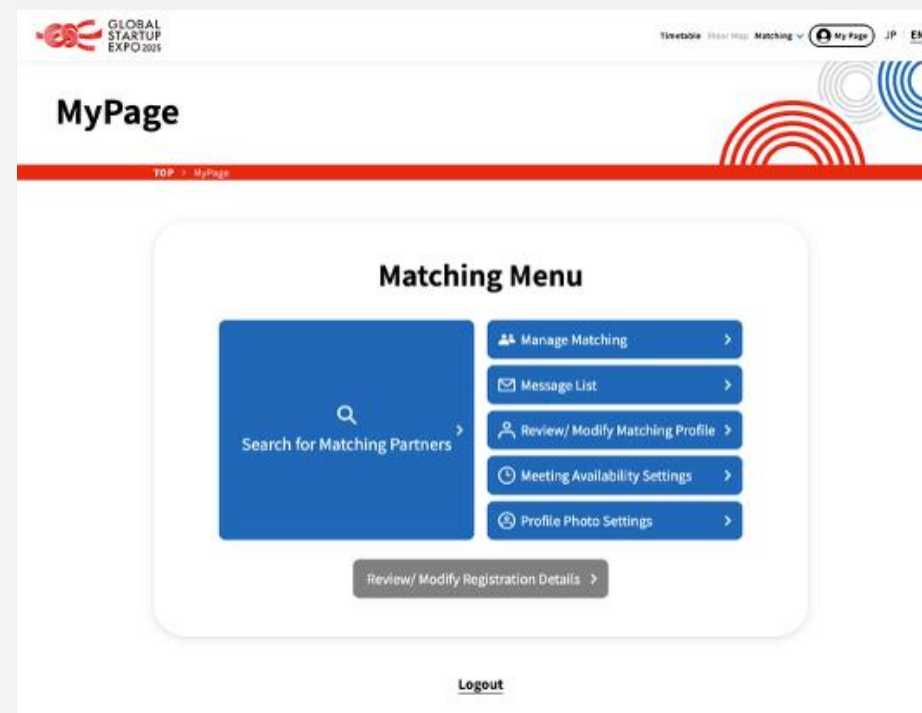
GLOBAL STARTUP EXPO 2025

Timetable Floor Map Matching My Page JP EN

MyPage

TOP > MyPage

Matching Menu

Search for Matching Partners

Manage Matching

Message List

Review/ Modify Matching Profile

Meeting Availability Settings

Profile Photo Settings

Review/ Modify Registration Details

Logout